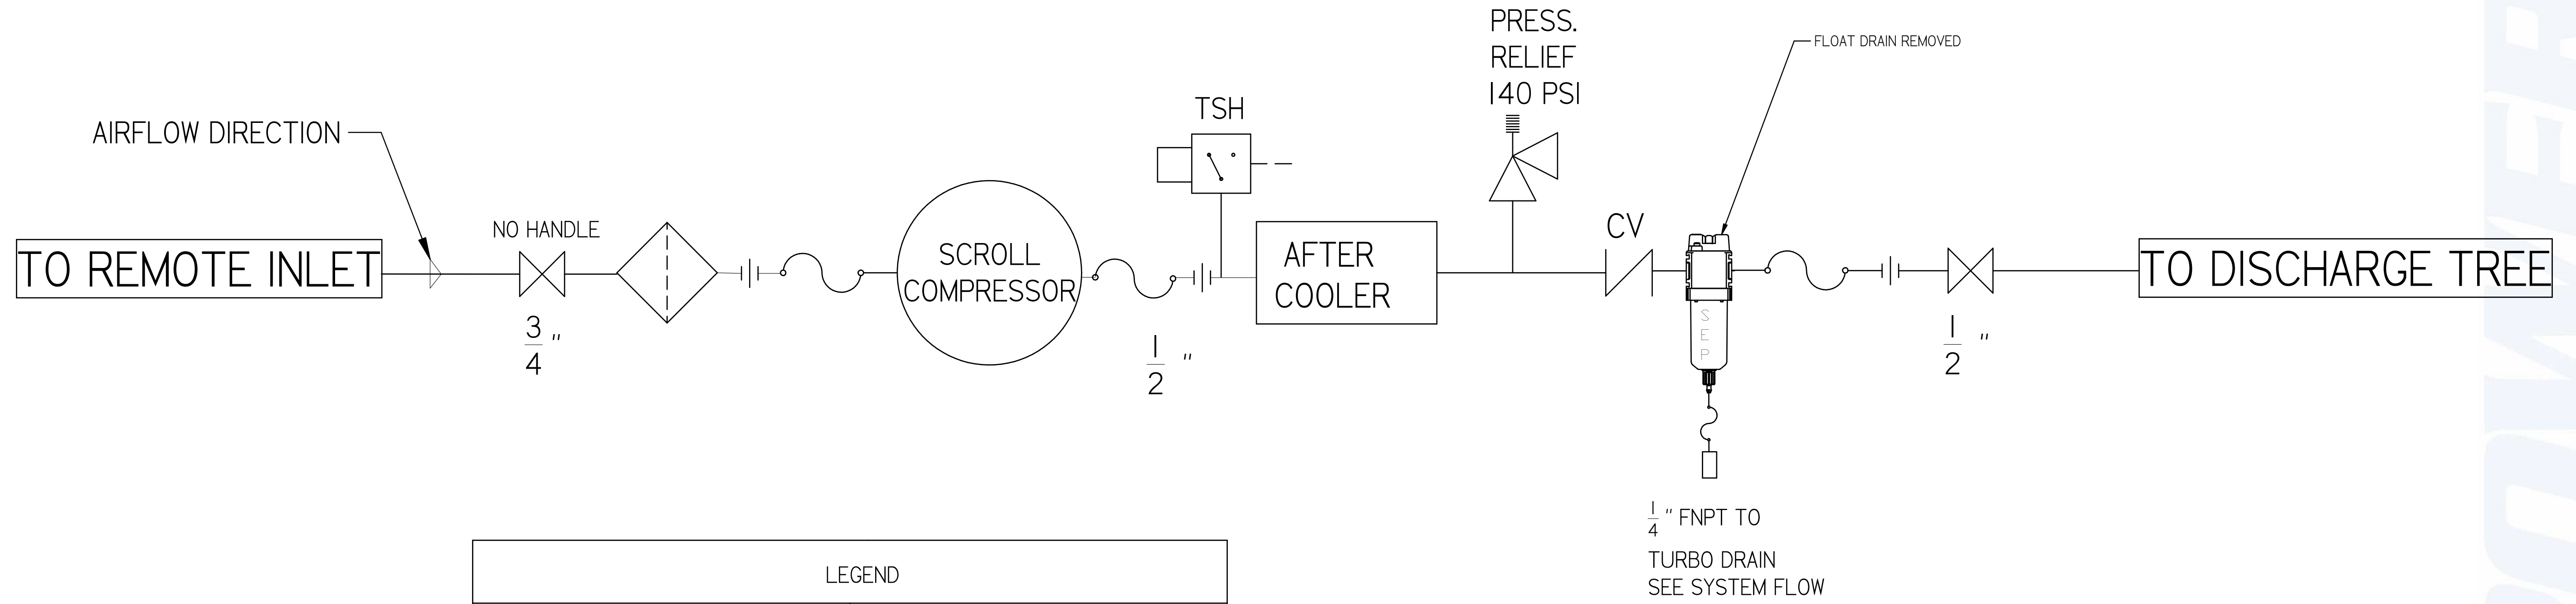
PRESS.
RELIEF
140 PSI

FLOAT DRAIN REMOVED

AIRFLOW DIRECTION

TSH

NO HANDLE

CV

TO REMOTE INLET

SCROLL
COMPRESSOR

AFTER
COOLER

TO DISCHARGE TREE

SEP

$\frac{3}{4}$"

$\frac{1}{2}$"

$\frac{1}{2}$"

$\frac{1}{4}$" FNPT TO

TURBO DRAIN
SEE SYSTEM FLOW

LEGEND